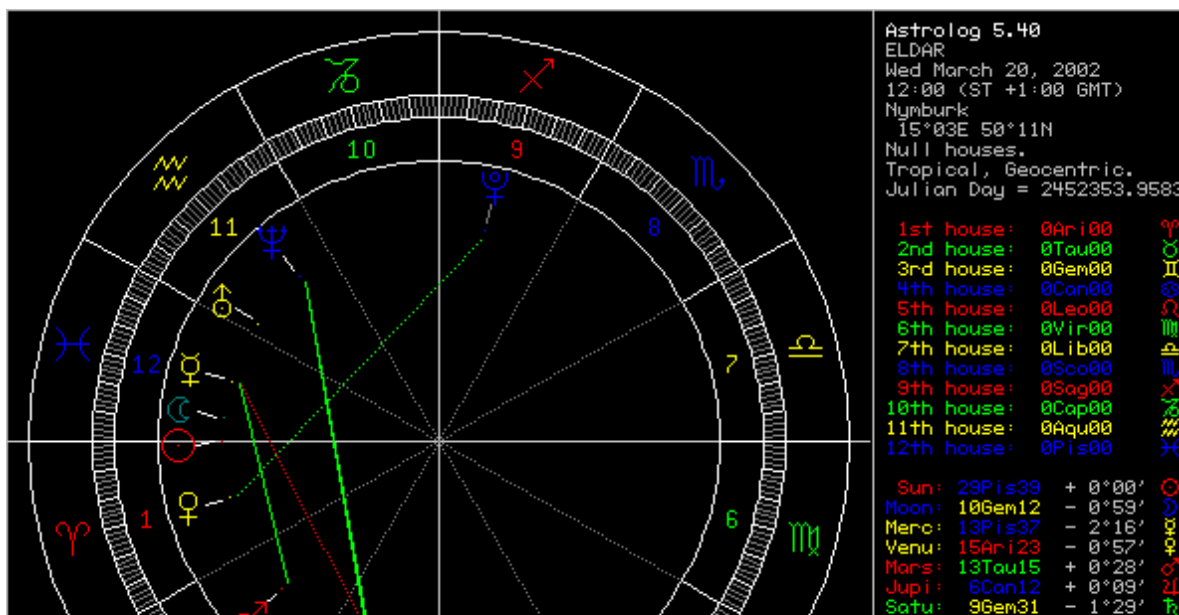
♑ ♐ ♒ ♏ ♓ ♎ ♈ ♍

10 9 11 8 12 7 1 6

Astrolog 5.40
ELDAR
Wed March 20, 2002
12:00 (ST +1:00 GMT)
Nymburk
15°03E 50°11N
Null houses.
Tropical, Geocentric.
Julian Day = 2452353.958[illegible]

1st house: 0Ari00 ♈
2nd house: 0Tau00 ♉
3rd house: 0Gem00 ♊
4th house: 0Can00 ♋
5th house: 0Leo00 ♌
6th house: 0Vir00 ♍
7th house: 0Lib00 ♎
8th house: 0Sco00 ♏
9th house: 0Sag00 ♐
10th house: 0Cap00 ♑
11th house: 0Aqu00 ♒
12th house: 0Pis00 ♓

Sun: 29Pis38 + 0°00' ☉
Moon: 10Gem12 - 0°59' ☽
Merc: 13Pis37 - 2°16' ☿
Venu: 15Ari23 - 0°57' ♀
Mars: 13Tau15 + 0°28' ♂
Jupi: 6Can12 + 0°09' ♃
Satu: 9Gem31 - 1°29' ♄